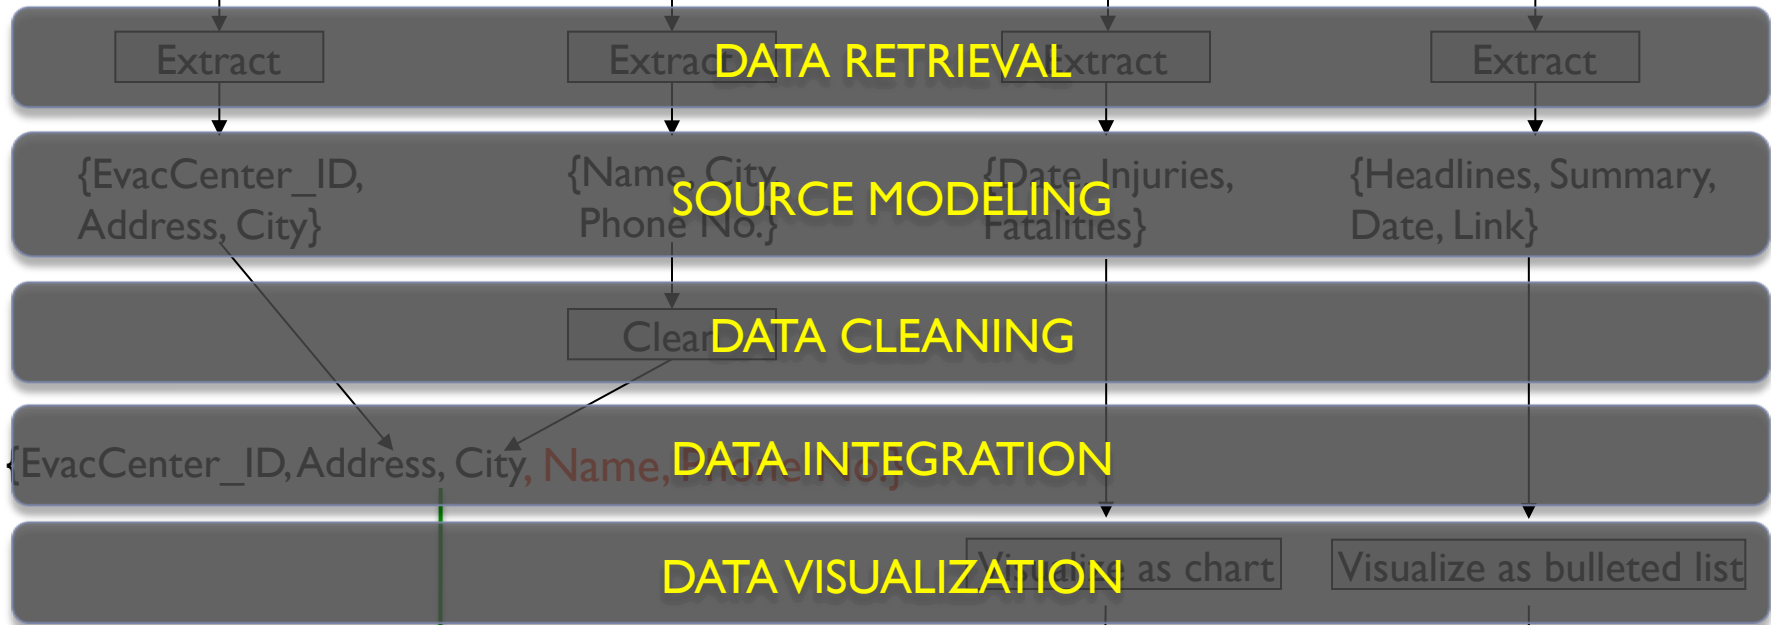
Extract
Extract
Extract
Extract
DATA RETRIEVAL

{EvacCenter_ID, Address, City}
{Name, City, Phone No.}
{Date, Injuries, Fatalities}
{Headlines, Summary, Date, Link}
SOURCE MODELING

Clean
DATA CLEANING

{EvacCenter_ID, Address, City, Name, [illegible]
DATA INTEGRATION

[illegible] as chart
Visualize as bulleted list
DATA VISUALIZATION